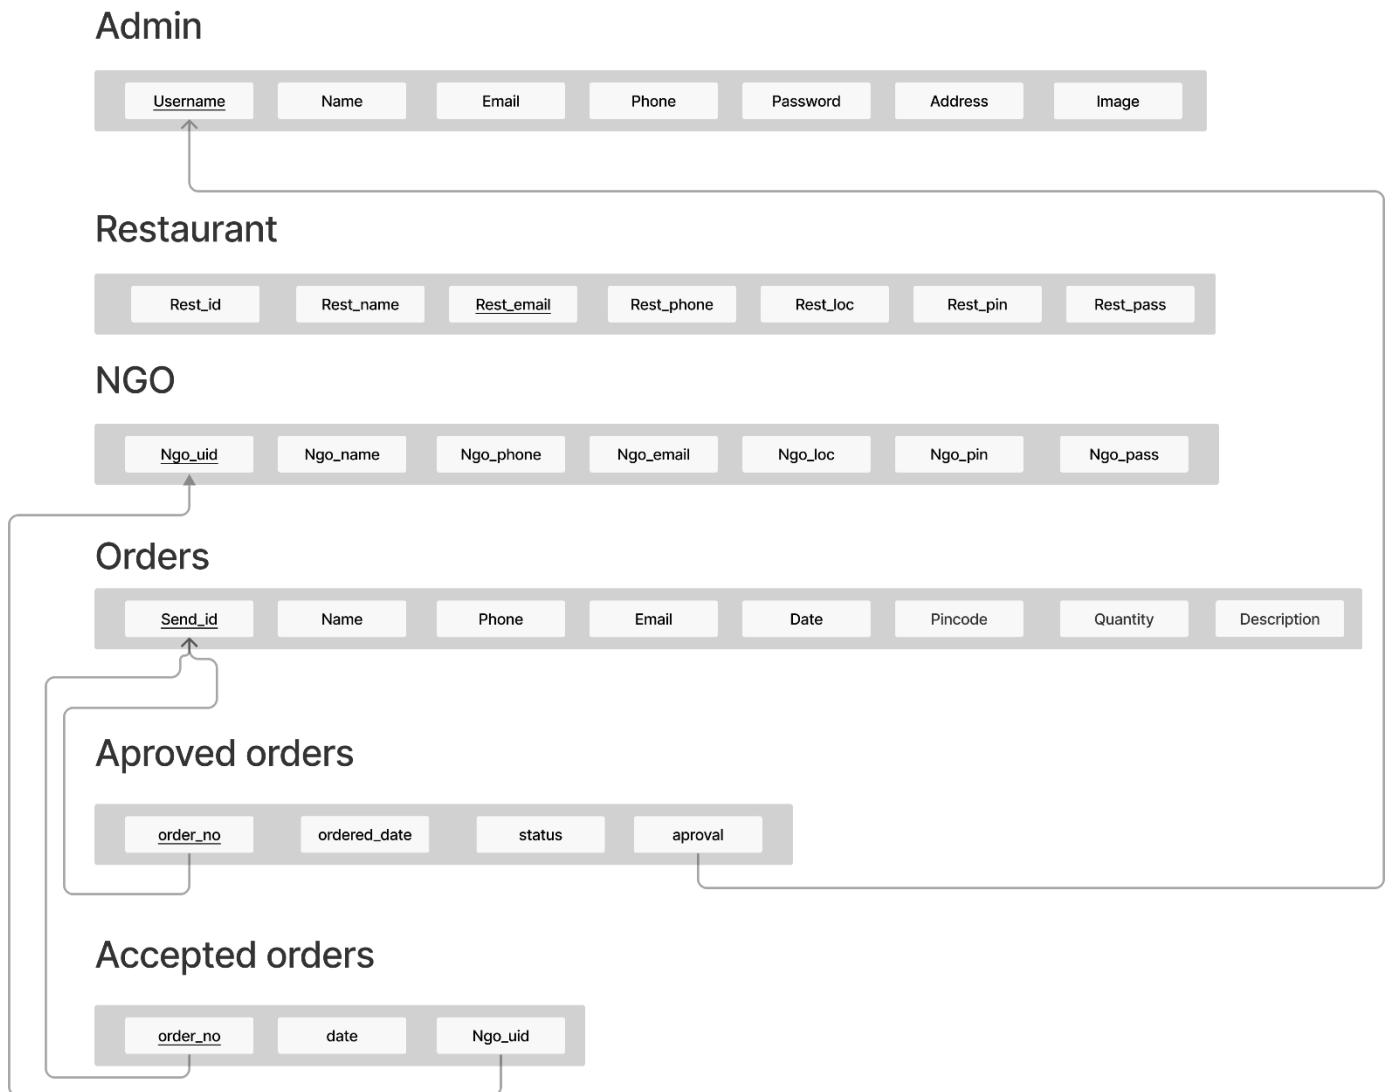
Admin

| Username | Name | Email | Phone | Password | Address | Image |
|---|---|---|---|---|---|---|

Restaurant

| Rest_id | Rest_name | Rest_email | Rest_phone | Rest_loc | Rest_pin | Rest_pass |
|---|---|---|---|---|---|---|

NGO

| Ngo_uid | Ngo_name | Ngo_phone | Ngo_email | Ngo_loc | Ngo_pin | Ngo_pass |
|---|---|---|---|---|---|---|

Orders

| Send_id | Name | Phone | Email | Date | Pincode | Quantity | Description |
|---|---|---|---|---|---|---|---|

Aproved orders

| order_no | ordered_date | status | aproval |
|---|---|---|---|

Accepted orders

| order_no | date | Ngo_uid |
|---|---|---|